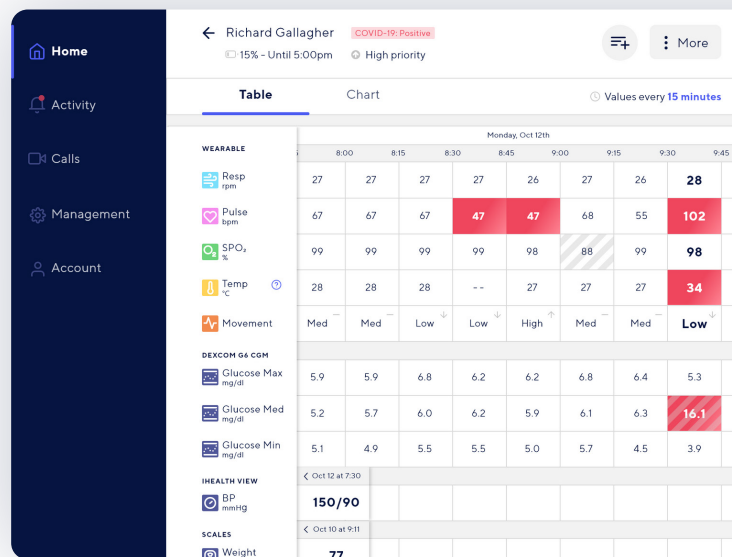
Home
Activity
Calls
Management
Account

Richard Gallagher COVID-19: Positive
15% - Until 5:00pm High priority
More

Table Chart
Values every 15 minutes

WEARABLE
Resp rpm
Pulse bpm
$SPO_2$ %
Temp °C
Movement
DEXCOM G6 CGM
Glucose Max mg/dl
Glucose Med mg/dl
Glucose Min mg/dl
IHEALTH VIEW
BP mmHg
SCALES
Weight

Monday, Oct 12th

| 5 | 8:00 | 8:15 | 8:30 | 8:45 | 9:00 | 9:15 | 9:30 | 9:45 |
|---|---|---|---|---|---|---|---|---|
| 27 | 27 | 27 | 27 | 26 | 27 | 26 | 28 | |
| 67 | 67 | 67 | 47 | 47 | 68 | 55 | 102 | |
| 99 | 99 | 99 | 99 | 98 | 88 | 99 | 98 | |
| 28 | 28 | 28 | - - | 27 | 27 | 27 | 34 | |
| Med | Med | Low | Low | High | Med | Med | Low | |
| 5.9 | 5.9 | 6.8 | 6.2 | 6.2 | 6.8 | 6.4 | 5.3 | |
| 5.2 | 5.7 | 6.0 | 6.2 | 5.9 | 6.1 | 6.3 | 16.1 | |
| 5.1 | 4.9 | 5.5 | 5.5 | 5.0 | 5.7 | 4.5 | 3.9 | |

Oct 12 at 7:30
150/90
Oct 10 at 9:11
77